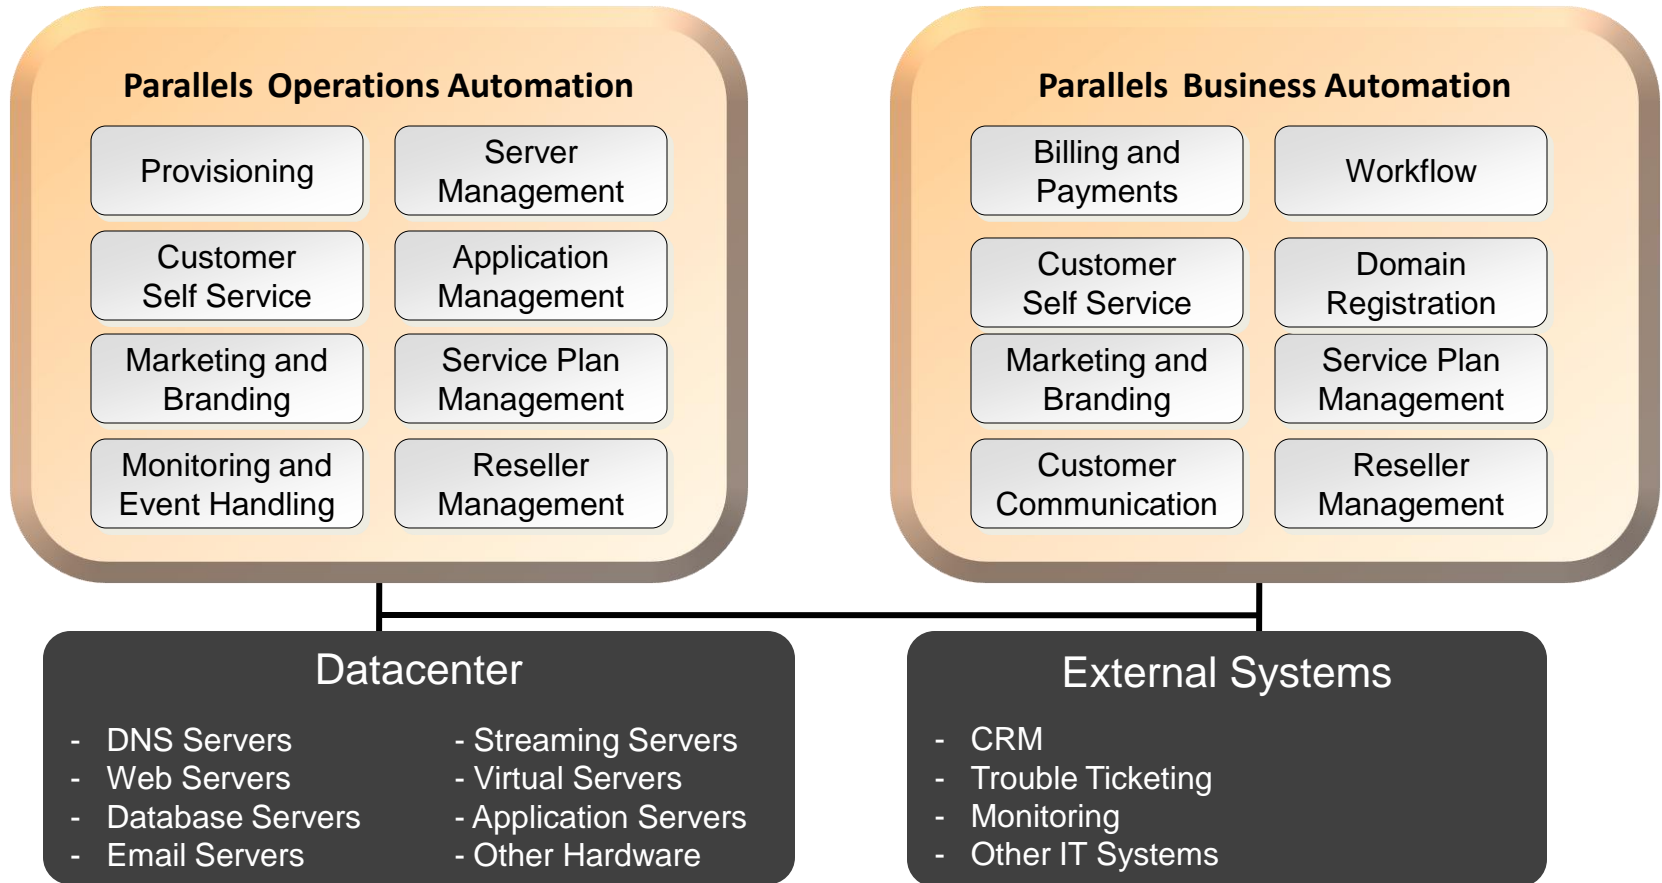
Parallels Operations Automation

Provisioning

Server Management

Customer Self Service

Application Management

Marketing and Branding

Service Plan Management

Monitoring and Event Handling

Reseller Management

Parallels Business Automation

Billing and Payments

Workflow

Customer Self Service

Domain Registration

Marketing and Branding

Service Plan Management

Customer Communication

Reseller Management

Datacenter

- DNS Servers
- Web Servers
- Database Servers
- Email Servers

- Streaming Servers
- Virtual Servers
- Application Servers
- Other Hardware

External Systems

- CRM
- Trouble Ticketing
- Monitoring
- Other IT Systems